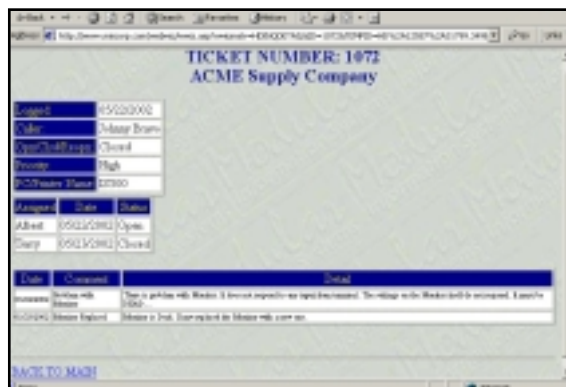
TICKET NUMBER: 1072
ACME Supply Company

| Logged | 05/22/2002 |
|---|---|
| Caller | Johnny Bravo |
| Open/Closed/Escape | Closed |
| Priority | High |
| PC/Printer Name | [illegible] |

| Assigned | Date | Status |
|---|---|---|
| Albert | 05/22/2002 | Open |
| Darry | 05/23/2002 | Closed |

| Date | Comment | Detail |
|---|---|---|
| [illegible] | Problem with Monitor | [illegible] |
| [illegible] | Monitor Replaced | Monitor is Dead. Have replaced the Monitor with a new one. |

BACK TO MAIN